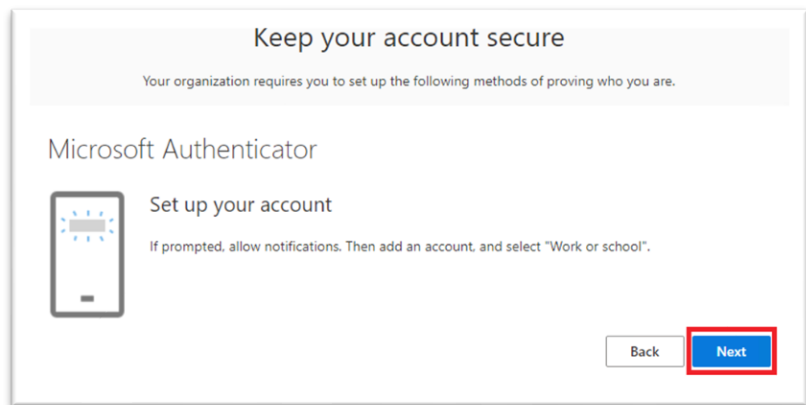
Keep your account secure

Your organization requires you to set up the following methods of proving who you are.

Microsoft Authenticator

Set up your account

If prompted, allow notifications. Then add an account, and select "Work or school".

Back

Next